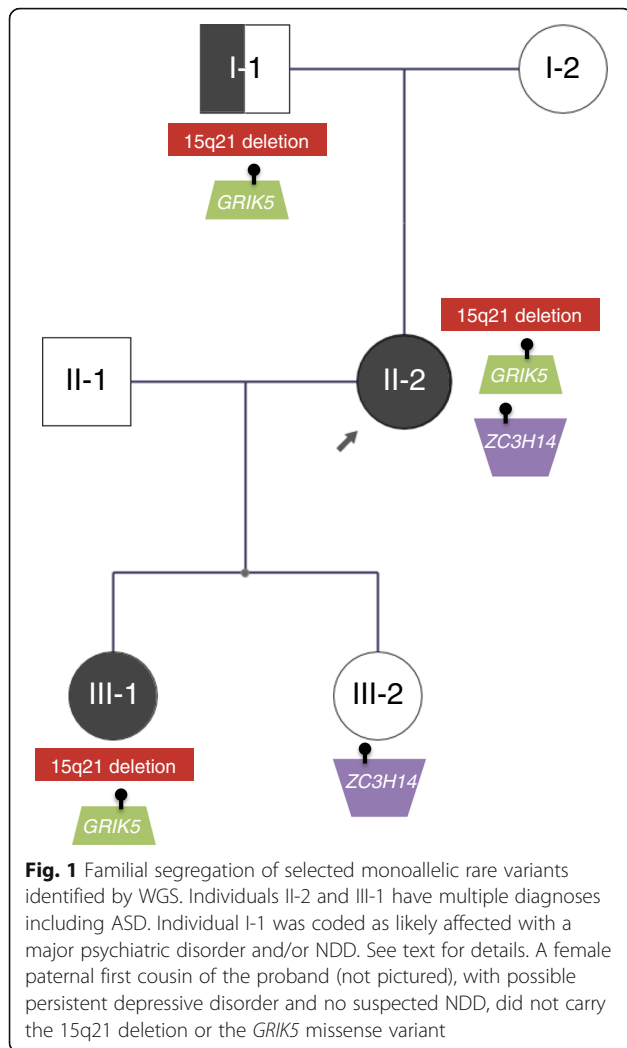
I-1

I-2

15q21 deletion

GRIK5

15q21 deletion

GRIK5

ZC3H14

II-1

II-2

III-1

III-2

15q21 deletion

GRIK5

ZC3H14

**Fig. 1** Familial segregation of selected monoallelic rare variants identified by WGS. Individuals II-2 and III-1 have multiple diagnoses including ASD. Individual I-1 was coded as likely affected with a major psychiatric disorder and/or NDD. See text for details. A female paternal first cousin of the proband (not pictured), with possible persistent depressive disorder and no suspected NDD, did not carry the 15q21 deletion or the *GRIK5* missense variant